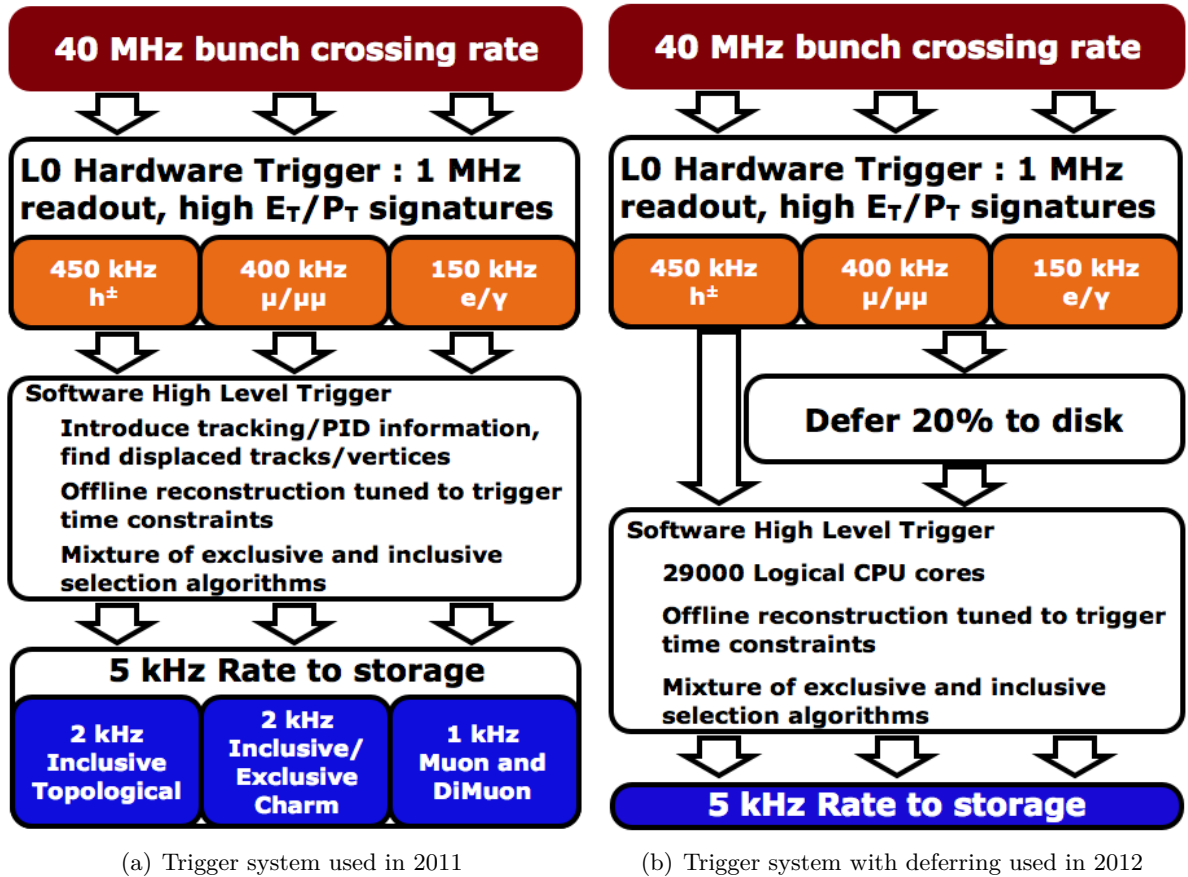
40 MHz bunch crossing rate

L0 Hardware Trigger : 1 MHz readout, high $E_T/P_T$ signatures

450 kHz $h^\pm$

400 kHz $\mu/\mu\mu$

150 kHz $e/\gamma$

Software High Level Trigger

Introduce tracking/PID information, find displaced tracks/vertices

Offline reconstruction tuned to trigger time constraints

Mixture of exclusive and inclusive selection algorithms

5 kHz Rate to storage

2 kHz Inclusive Topological

2 kHz Inclusive/ Exclusive Charm

1 kHz Muon and DiMuon

(a) Trigger system used in 2011

40 MHz bunch crossing rate

L0 Hardware Trigger : 1 MHz readout, high $E_T/P_T$ signatures

450 kHz $h^\pm$

400 kHz $\mu/\mu\mu$

150 kHz $e/\gamma$

Defer 20% to disk

Software High Level Trigger

29000 Logical CPU cores

Offline reconstruction tuned to trigger time constraints

Mixture of exclusive and inclusive selection algorithms

5 kHz Rate to storage

(b) Trigger system with deferring used in 2012